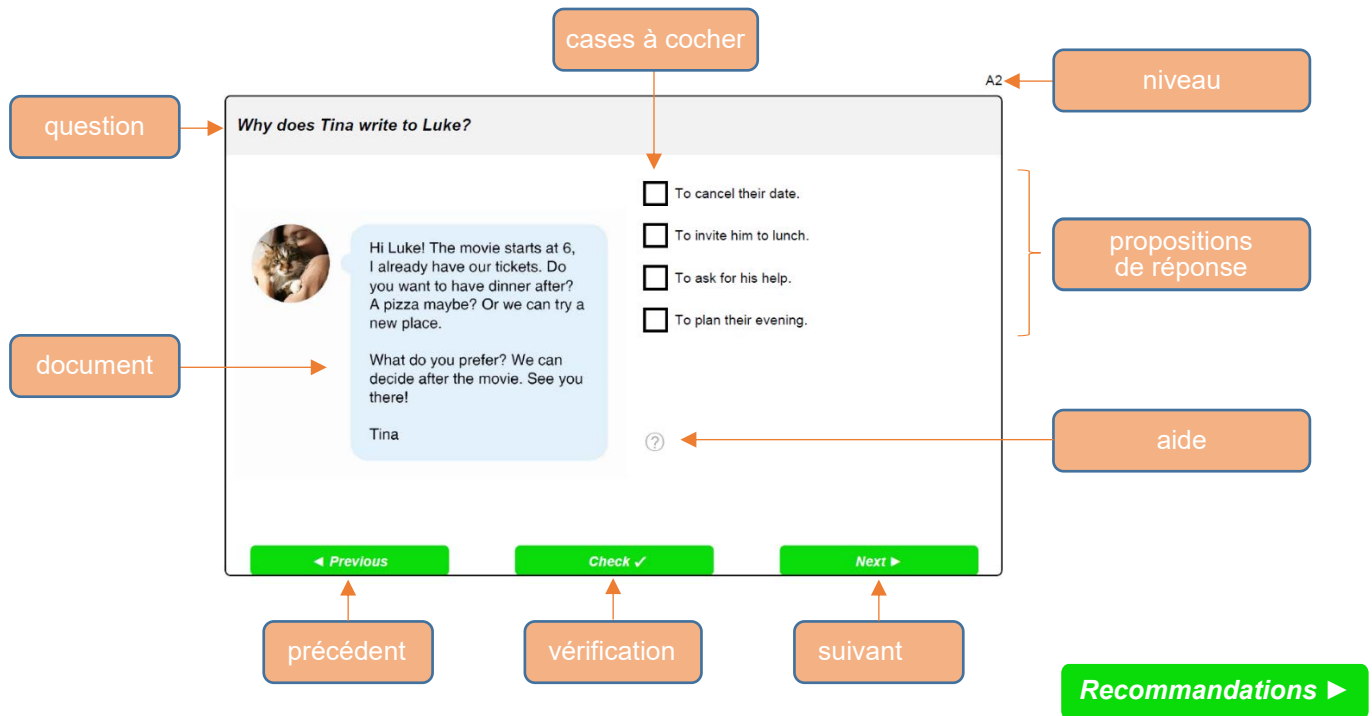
cases à cocher

A2

niveau

question

Why does Tina write to Luke?

To cancel their date.

To invite him to lunch.

To ask for his help.

To plan their evening.

propositions de réponse

Hi Luke! The movie starts at 6, I already have our tickets. Do you want to have dinner after? A pizza maybe? Or we can try a new place.

What do you prefer? We can decide after the movie. See you there!

Tina

document

?

aide

◄ Previous

Check ✓

Next ►

précédent

vérification

suivant

Recommandations ►